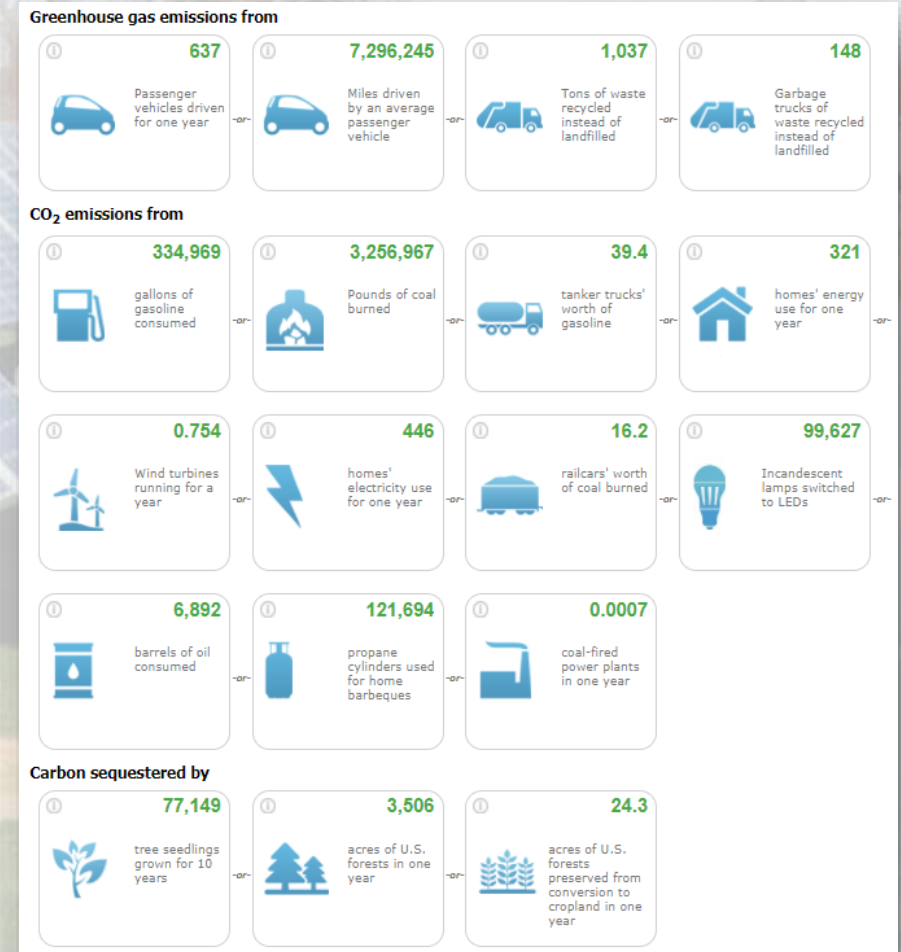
Greenhouse gas emissions from

637
Passenger vehicles driven for one year
-or-
7,296,245
Miles driven by an average passenger vehicle
-or-
1,037
Tons of waste recycled instead of landfilled
-or-
148
Garbage trucks of waste recycled instead of landfilled

$CO_2$ emissions from

334,969
gallons of gasoline consumed
-or-
3,256,967
Pounds of coal burned
-or-
39.4
tanker trucks' worth of gasoline
-or-
321
homes' energy use for one year
-or-

0.754
Wind turbines running for a year
-or-
446
homes' electricity use for one year
-or-
16.2
railcars' worth of coal burned
-or-
99,627
Incandescent lamps switched to LEDs
-or-

6,892
barrels of oil consumed
-or-
121,694
propane cylinders used for home barbeques
-or-
0.0007
coal-fired power plants in one year

Carbon sequestered by

77,149
tree seedlings grown for 10 years
-or-
3,506
acres of U.S. forests in one year
-or-
24.3
acres of U.S. forests preserved from conversion to cropland in one year